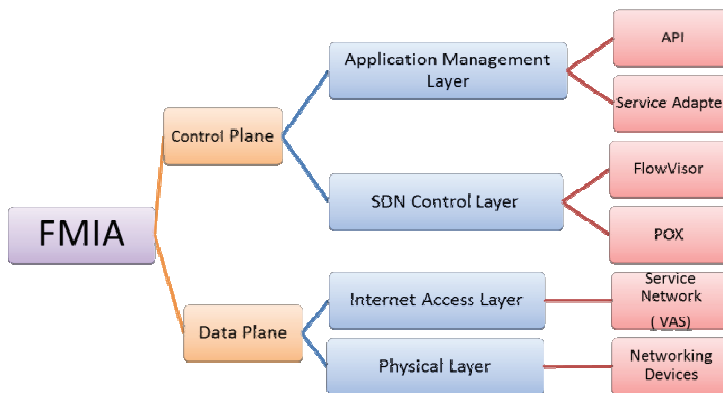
FMIA

Control Plane

Data Plane

Application Management Layer

SDN Control Layer

Internet Access Layer

Physical Layer

API

Service Adapte

FlowVisor

POX

Service Network ( VAS)

Networking Devices